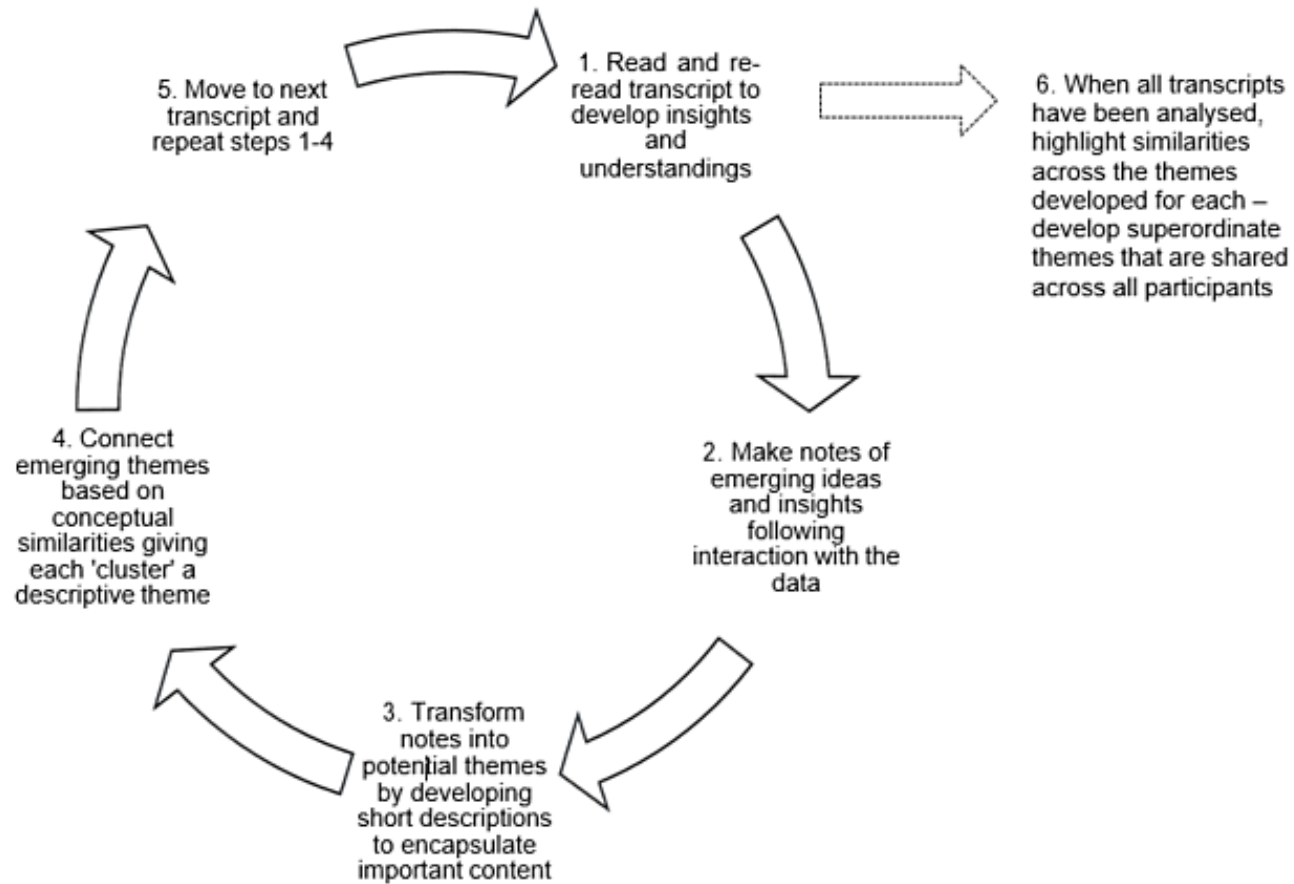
5. Move to next transcript and repeat steps 1-4

1. Read and re-read transcript to develop insights and understandings

6. When all transcripts have been analysed, highlight similarities across the themes developed for each – develop superordinate themes that are shared across all participants

4. Connect emerging themes based on conceptual similarities giving each 'cluster' a descriptive theme

2. Make notes of emerging ideas and insights following interaction with the data

3. Transform notes into potential themes by developing short descriptions to encapsulate important content